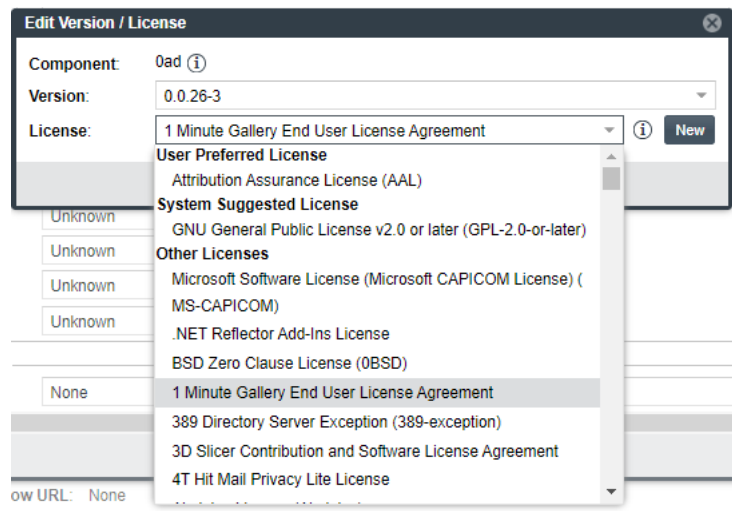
Edit Version / License

Component: 0ad

Version: 0.0.26-3

License: 1 Minute Gallery End User License Agreement

New

User Preferred License

Attribution Assurance License (AAL)

System Suggested License

GNU General Public License v2.0 or later (GPL-2.0-or-later)

Other Licenses

Microsoft Software License (Microsoft CAPICOM License) (MS-CAPICOM)

.NET Reflector Add-Ins License

BSD Zero Clause License (0BSD)

1 Minute Gallery End User License Agreement

389 Directory Server Exception (389-exception)

3D Slicer Contribution and Software License Agreement

4T Hit Mail Privacy Lite License

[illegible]

Unknown

Unknown

Unknown

Unknown

None

ow URL: None